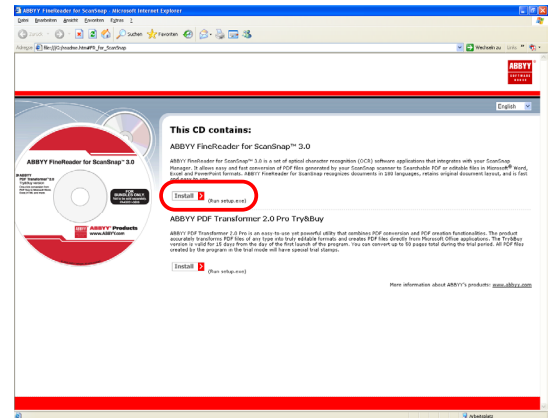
ABBYY FineReader for ScanSnap - Microsoft Internet Explorer

Datei Bearbeiten Ansicht Favoriten Extras ?

Zurück Suchen Favoriten

Adresse file:///D:/readme.htm#FR_for_ScanSnap

Wechseln zu Links

ABBYY SOFTWARE HOUSE

English

ABBYY FineReader for ScanSnap™ 3.0

FOR BUNDLES ONLY

ABBYY Products www.ABBYY.com

This CD contains:

ABBYY FineReader for ScanSnap™ 3.0

ABBYY FineReader for ScanSnap™ 3.0 is a set of optical character recognition (OCR) software applications that integrates with your ScanSnap Manager. It allows easy and fast conversion of PDF files generated by your ScanSnap scanner to Searchable PDF or editable files in Microsoft® Word, Excel and PowerPoint formats. ABBYY FineReader for ScanSnap recognizes documents in 180 languages, retains original document layout, and is fast and easy to use.

Install (Run setup.exe)

ABBYY PDF Transformer 2.0 Pro Try&Buy

ABBYY PDF Transformer 2.0 Pro is an easy-to-use yet powerful utility that combines PDF conversion and PDF creation functionalities. The product accurately transforms PDF files of any type into fully editable formats and creates PDF files directly from Microsoft Office applications. The Try&Buy version is valid for 15 days from the day of the first launch of this program. You can convert up to 50 pages total during the trial period. All PDF files created by the program in the trial mode will have special trial stamps.

Install (Run setup.exe)

More information about ABBYY's products: www.abbyy.com

Arbeitsplatz